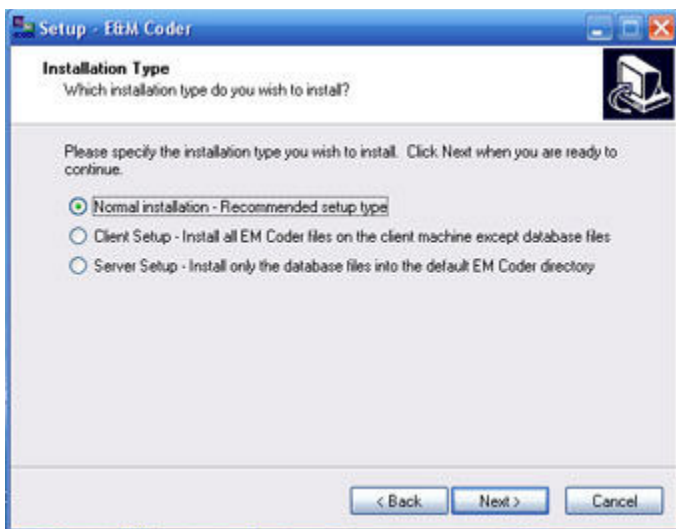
Setup - E&M Coder

Installation Type
Which installation type do you wish to install?

Please specify the installation type you wish to install. Click Next when you are ready to continue.

Normal installation - Recommended setup type

Client Setup - Install all EM Coder files on the client machine except database files

Server Setup - Install only the database files into the default EM Coder directory

< Back
Next >
Cancel